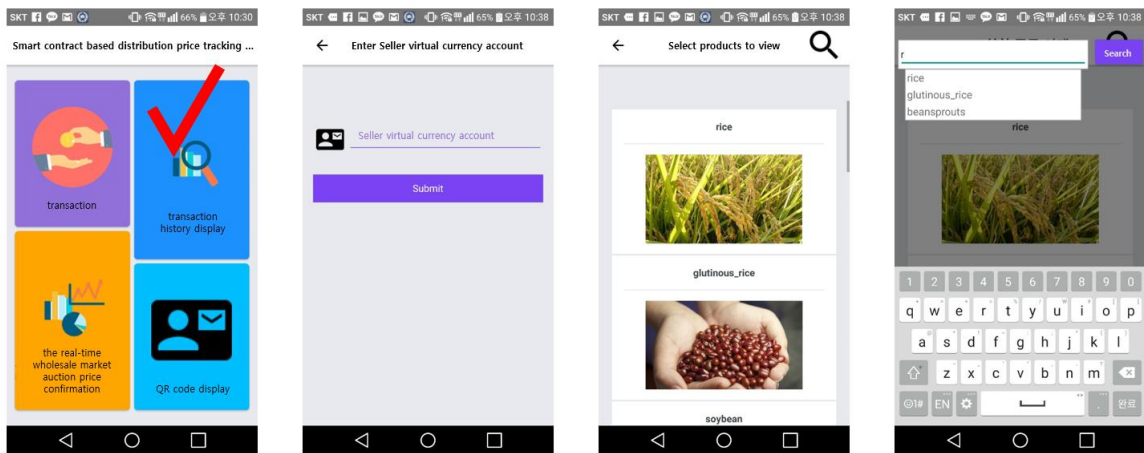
SKT 66% 오후 10:30

Smart contract based distribution price tracking ...

transaction

transaction history display

the real-time wholesale market auction price confirmation

QR code display

SKT 65% 오후 10:38

Enter Seller virtual currency account

Seller virtual currency account

Submit

SKT 65% 오후 10:38

Select products to view

rice

glutinous_rice

soybean

SKT 65% 오후 10:38

r

Search

rice

glutinous_rice

beansprouts

rice

1 2 3 4 5 6 7 8 9 0

q w e r t y u i o p

a s d f g h j k l

z x c v b n m

@1# EN 완료